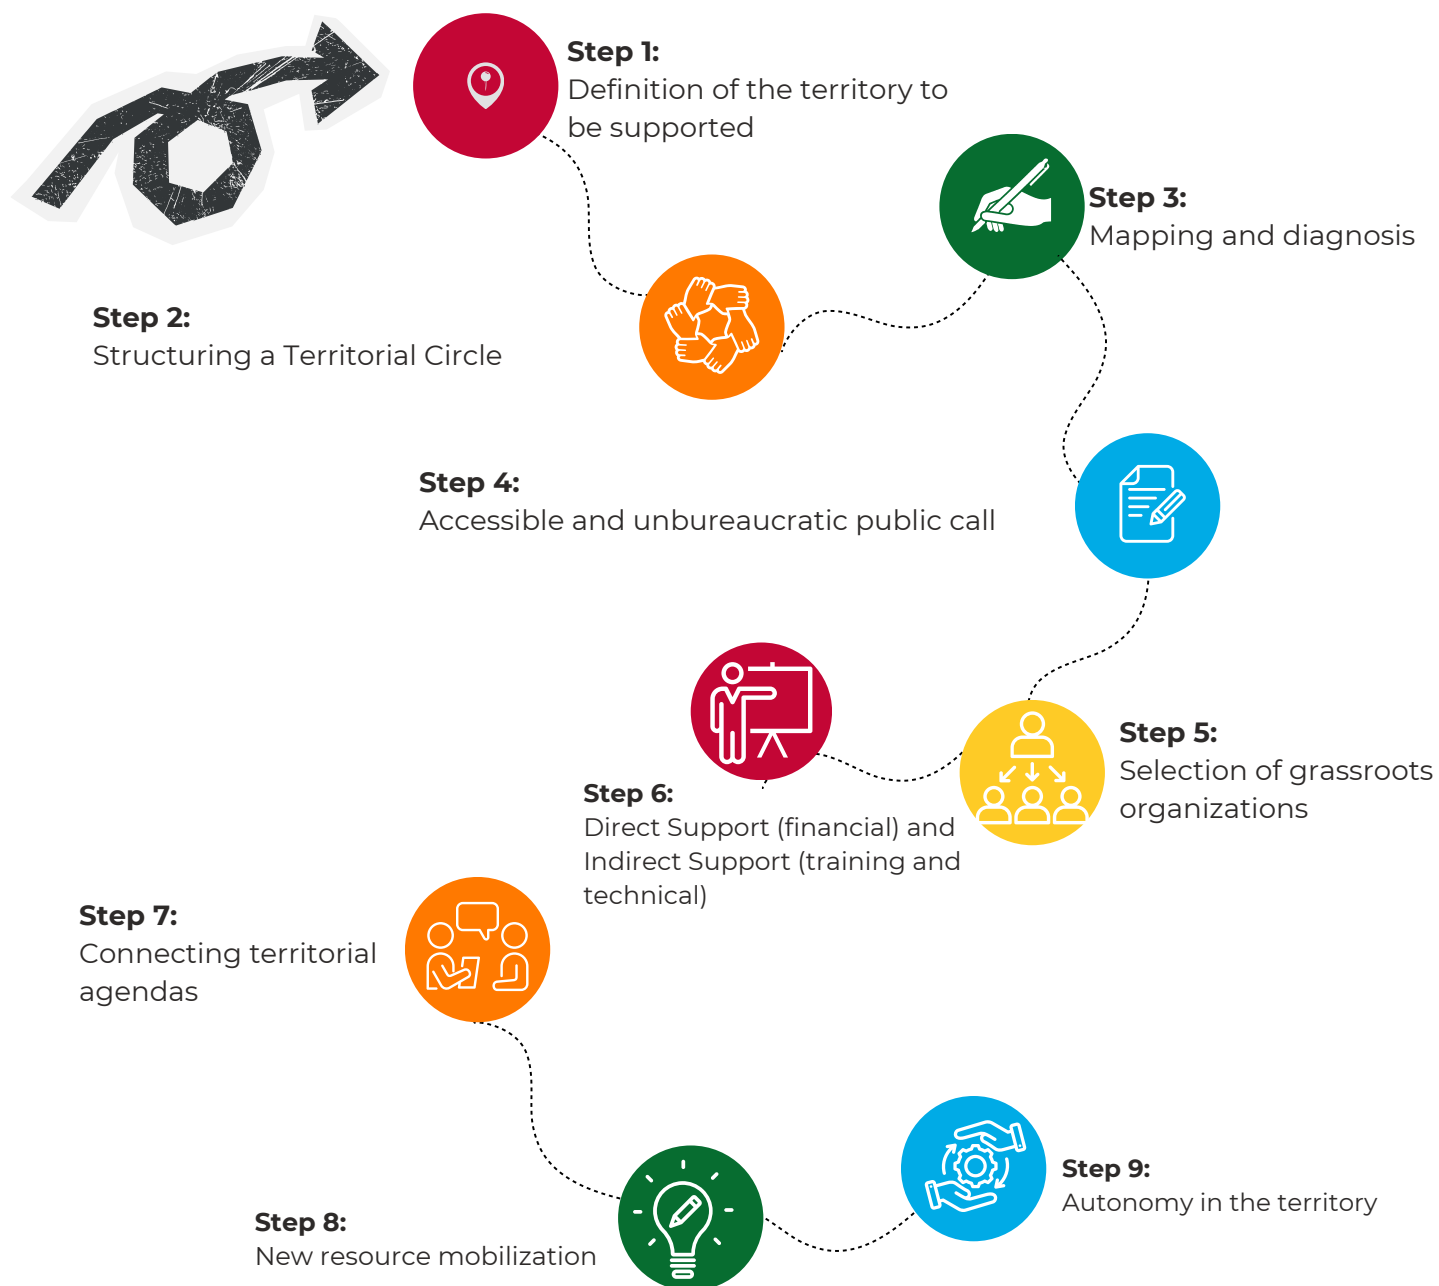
**Step 1:**
Definition of the territory to be supported

**Step 3:**
Mapping and diagnosis

**Step 2:**
Structuring a Territorial Circle

**Step 4:**
Accessible and unbureaucratic public call

**Step 5:**
Selection of grassroots organizations

**Step 6:**
Direct Support (financial) and Indirect Support (training and technical)

**Step 7:**
Connecting territorial agendas

**Step 9:**
Autonomy in the territory

**Step 8:**
New resource mobilization